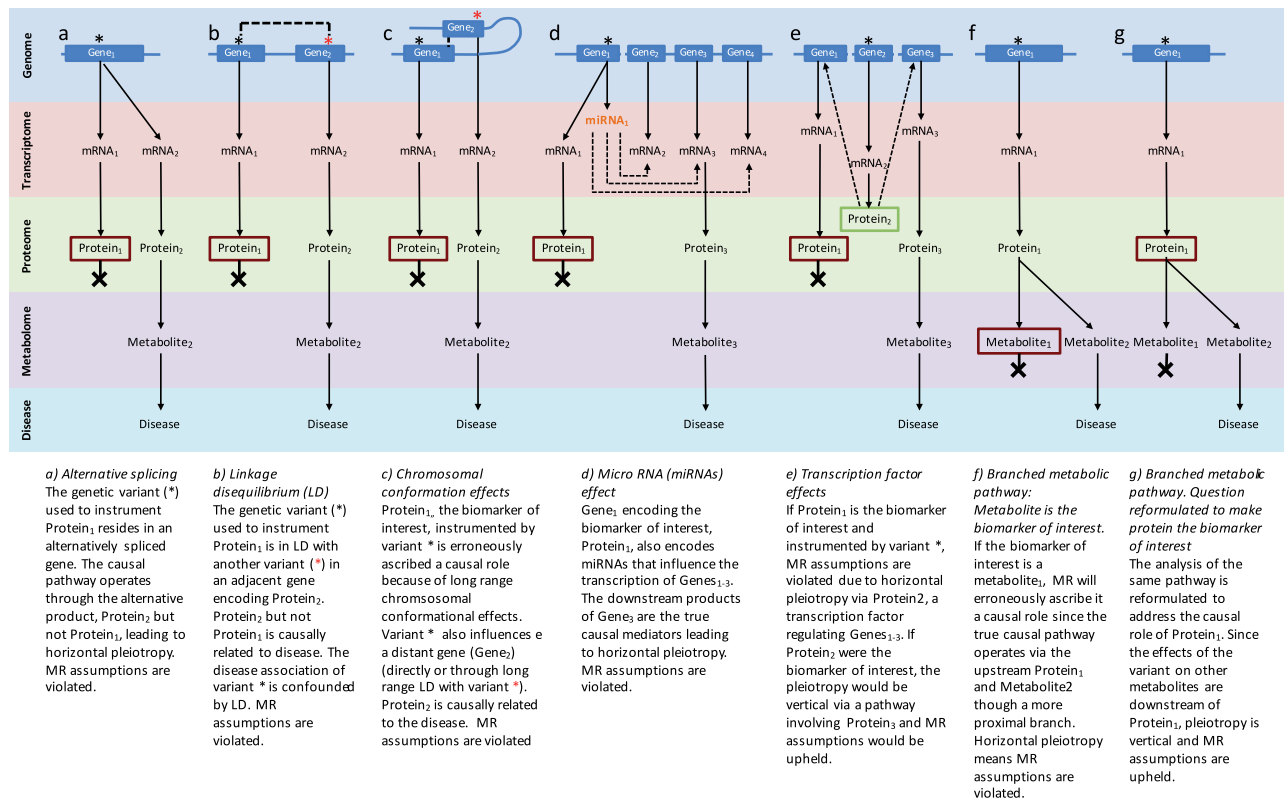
Genome
Transcriptome
Proteome
Metabolome
Disease

a
*
Gene$_1$
mRNA$_1$ mRNA$_2$
Protein$_1$ Protein$_2$
Metabolite$_2$
Disease

b
* *
Gene$_1$ Gene$_2$
mRNA$_1$ mRNA$_2$
Protein$_1$ Protein$_2$
Metabolite$_2$
Disease

c
Gene$_2$ *
*
Gene$_1$
mRNA$_1$ mRNA$_2$
Protein$_1$ Protein$_2$
Metabolite$_2$
Disease

d
*
Gene$_1$ Gene$_2$ Gene$_3$ Gene$_4$
miRNA$_1$
mRNA$_1$ mRNA$_2$ mRNA$_3$ mRNA$_4$
Protein$_1$ Protein$_3$
Metabolite$_3$
Disease

e
*
Gene$_1$ Gene$_2$ Gene$_3$
mRNA$_1$ mRNA$_2$ mRNA$_3$
Protein$_2$
Protein$_1$ Protein$_3$
Metabolite$_3$
Disease

f
*
Gene$_1$
mRNA$_1$
Protein$_1$
Metabolite$_1$ Metabolite$_2$
Disease

g
*
Gene$_1$
mRNA$_1$
Protein$_1$
Metabolite$_1$ Metabolite$_2$
Disease

a) Alternative splicing
The genetic variant (*) used to instrument Protein$_1$ resides in an alternatively spliced gene. The causal pathway operates through the alternative product, Protein$_2$ but not Protein$_1$, leading to horizontal pleiotropy. MR assumptions are violated.

b) Linkage disequilibrium (LD)
The genetic variant (*) used to instrument Protein$_1$ is in LD with another variant (*) in an adjacent gene encoding Protein$_2$. Protein$_2$ but not Protein$_1$ is causally related to disease. The disease association of variant * is confounded by LD. MR assumptions are violated.

c) Chromosomal conformation effects
Protein$_1$, the biomarker of interest, instrumented by variant * is erroneously ascribed a causal role because of long range chromsosomal conformational effects. Variant * also influences e a distant gene (Gene$_2$) (directly or through long range LD with variant *). Protein$_2$ is causally related to the disease. MR assumptions are violated

d) Micro RNA (miRNAs) effect
Gene$_1$ encoding the biomarker of interest, Protein$_1$, also encodes miRNAs that influence the transcription of Genes$_{1-3}$. The downstream products of Gene$_3$ are the true causal mediators leading to horizontal pleiotropy. MR assumptions are violated.

e) Transcription factor effects
If Protein$_1$ is the biomarker of interest and instrumented by variant *, MR assumptions are violated due to horizontal pleiotropy via Protein2, a transcription factor regulating Genes$_{1-3}$. If Protein$_2$ were the biomarker of interest, the pleiotropy would be vertical via a pathway involving Protein$_3$ and MR assumptions would be upheld.

f) Branched metabolic pathway: Metabolite is the biomarker of interest.
If the biomarker of interest is a metabolite$_1$, MR will erroneously ascribe it a causal role since the true causal pathway operates via the upstream Protein$_1$ and Metabolite2 though a more proximal branch. Horizontal pleiotropy means MR assumptions are violated.

g) Branched metabolic pathway. Question reformulated to make protein the biomarker of interest
The analysis of the same pathway is reformulated to address the causal role of Protein$_1$. Since the effects of the variant on other metabolites are downstream of Protein$_1$, pleiotropy is vertical and MR assumptions are upheld.